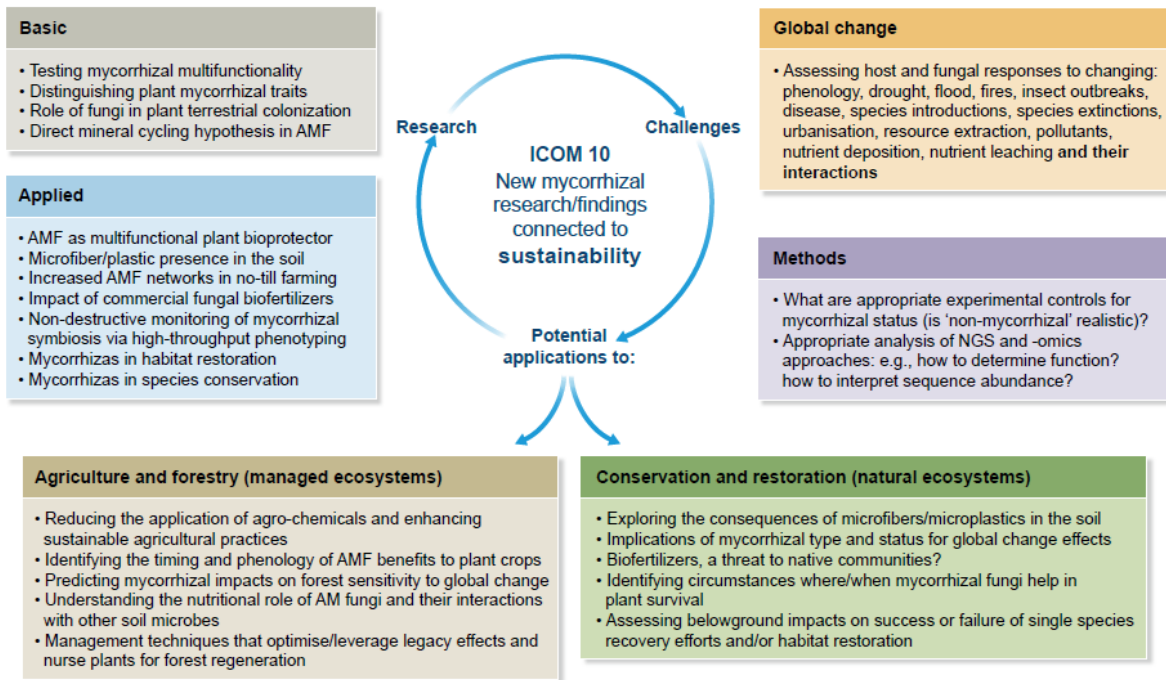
Basic

• Testing mycorrhizal multifunctionality
• Distinguishing plant mycorrhizal traits
• Role of fungi in plant terrestrial colonization
• Direct mineral cycling hypothesis in AMF

Applied

• AMF as multifunctional plant bioprotector
• Microfiber/plastic presence in the soil
• Increased AMF networks in no-till farming
• Impact of commercial fungal biofertilizers
• Non-destructive monitoring of mycorrhizal symbiosis via high-throughput phenotyping
• Mycorrhizas in habitat restoration
• Mycorrhizas in species conservation

Research

Challenges

ICOM 10
New mycorrhizal research/findings connected to sustainability

Potential applications to:

Global change

• Assessing host and fungal responses to changing: phenology, drought, flood, fires, insect outbreaks, disease, species introductions, species extinctions, urbanisation, resource extraction, pollutants, nutrient deposition, nutrient leaching and their interactions

Methods

• What are appropriate experimental controls for mycorrhizal status (is 'non-mycorrhizal' realistic)?
• Appropriate analysis of NGS and -omics approaches: e.g., how to determine function? how to interpret sequence abundance?

Agriculture and forestry (managed ecosystems)

• Reducing the application of agro-chemicals and enhancing sustainable agricultural practices
• Identifying the timing and phenology of AMF benefits to plant crops
• Predicting mycorrhizal impacts on forest sensitivity to global change
• Understanding the nutritional role of AM fungi and their interactions with other soil microbes
• Management techniques that optimise/leverage legacy effects and nurse plants for forest regeneration

Conservation and restoration (natural ecosystems)

• Exploring the consequences of microfibers/microplastics in the soil
• Implications of mycorrhizal type and status for global change effects
• Biofertilizers, a threat to native communities?
• Identifying circumstances where/when mycorrhizal fungi help in plant survival
• Assessing belowground impacts on success or failure of single species recovery efforts and/or habitat restoration